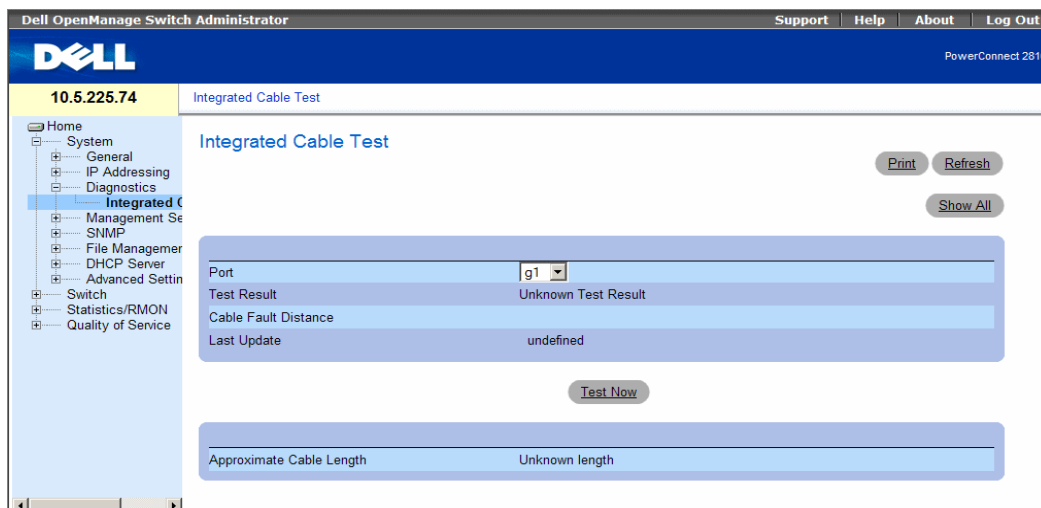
Dell OpenManage Switch Administrator
Support | Help | About | Log Out

DELL
PowerConnect 281

10.5.225.74
Integrated Cable Test

Home
System
General
IP Addressing
Diagnostics
Integrated C
Management Se
SNMP
File Managemer
DHCP Server
Advanced Settin
Switch
Statistics/RMON
Quality of Service

Integrated Cable Test

Print
Refresh

Show All

| | |
|---|---|
| Port | g1 |
| Test Result | Unknown Test Result |
| Cable Fault Distance | |
| Last Update | undefined |

Test Now

| | |
|---|---|
| Approximate Cable Length | Unknown length |